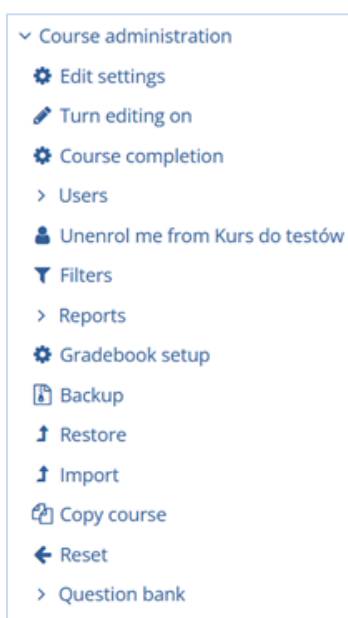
Course administration

Edit settings

Turn editing on

Course completion

Users

Unenrol me from Kurs do testów

Filters

Reports

Gradebook setup

Backup

Restore

Import

Copy course

Reset

Question bank